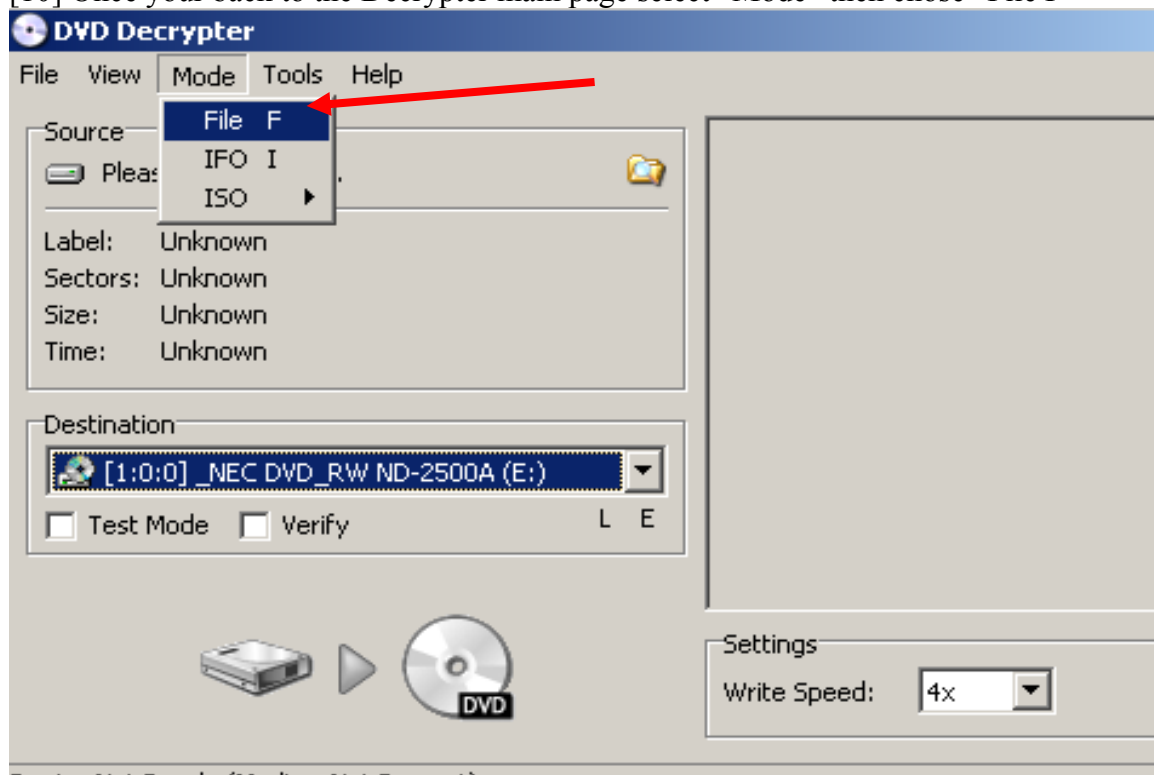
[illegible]

DVD Decrypter

File View Mode Tools Help

File F
IFO I
ISO

Source

Pleas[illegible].

Label: Unknown
Sectors: Unknown
Size: Unknown
Time: Unknown

Destination

[1:0:0] _NEC DVD_RW ND-2500A (E:)

Test Mode Verify L E

DVD

Settings

Write Speed: 4x

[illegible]